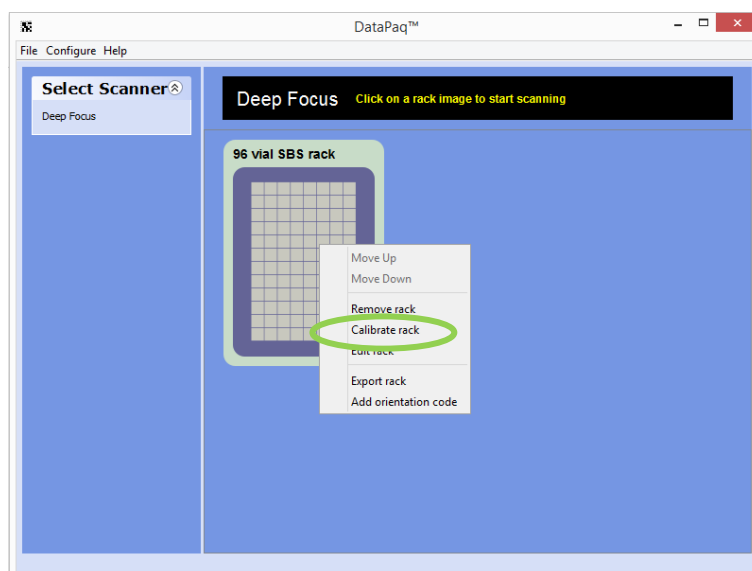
DataPaq™

File Configure Help

Select Scanner

Deep Focus

Deep Focus Click on a rack image to start scanning

96 vial SBS rack

Move Up
Move Down
Remove rack
Calibrate rack
Edit rack
Export rack
Add orientation code